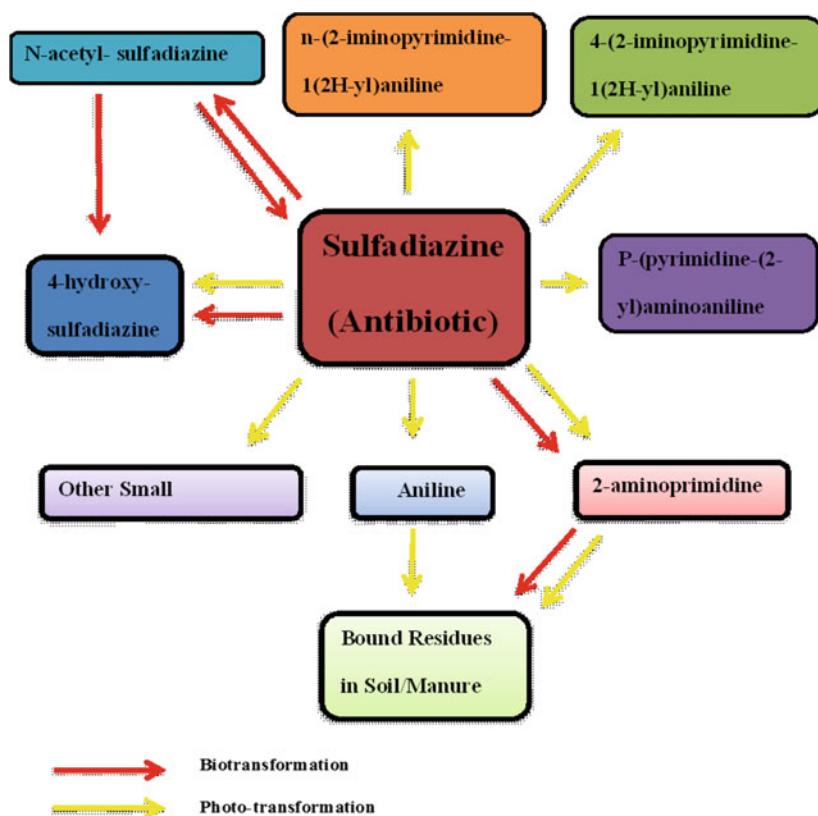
N-acetyl- sulfadiazine

n-(2-iminopyrimidine-1(2H-yl)aniline

4-(2-iminopyrimidine-1(2H-yl)aniline

4-hydroxy-sulfadiazine

Sulfadiazine (Antibiotic)

P-(pyrimidine-(2-yl)aminoaniline

Other Small

Aniline

2-aminoprimidine

Bound Residues in Soil/Manure

Biotransformation

Photo-transformation